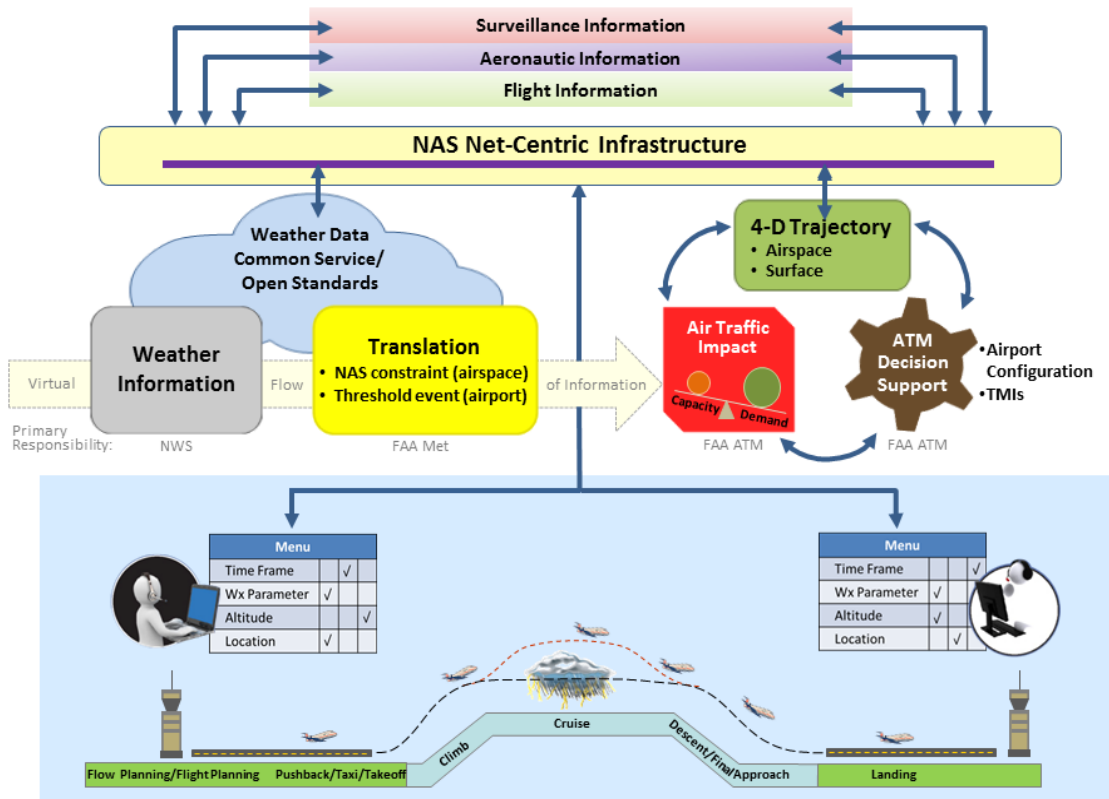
Surveillance Information

Aeronautic Information

Flight Information

NAS Net-Centric Infrastructure

Weather Data Common Service/ Open Standards

4-D Trajectory
• Airspace
• Surface

Virtual

Weather Information

Flow

Translation
• NAS constraint (airspace)
• Threshold event (airport)

of Information

Air Traffic Impact

Capacity

Demand

ATM Decision Support

•Airport Configuration
•TMIs

Primary Responsibility:

NWS

FAA Met

FAA ATM

FAA ATM

| Menu | | | |
|---|---|---|---|
| Time Frame | | √ | |
| Wx Parameter | √ | | |
| Altitude | | | √ |
| Location | √ | | |

| Menu | | | |
|---|---|---|---|
| Time Frame | | | √ |
| Wx Parameter | √ | | |
| Altitude | √ | | |
| Location | | √ | |

Cruise

Climb

Descent/Final/Approach

Flow Planning/Flight Planning

Pushback/Taxi/Takeoff

Landing